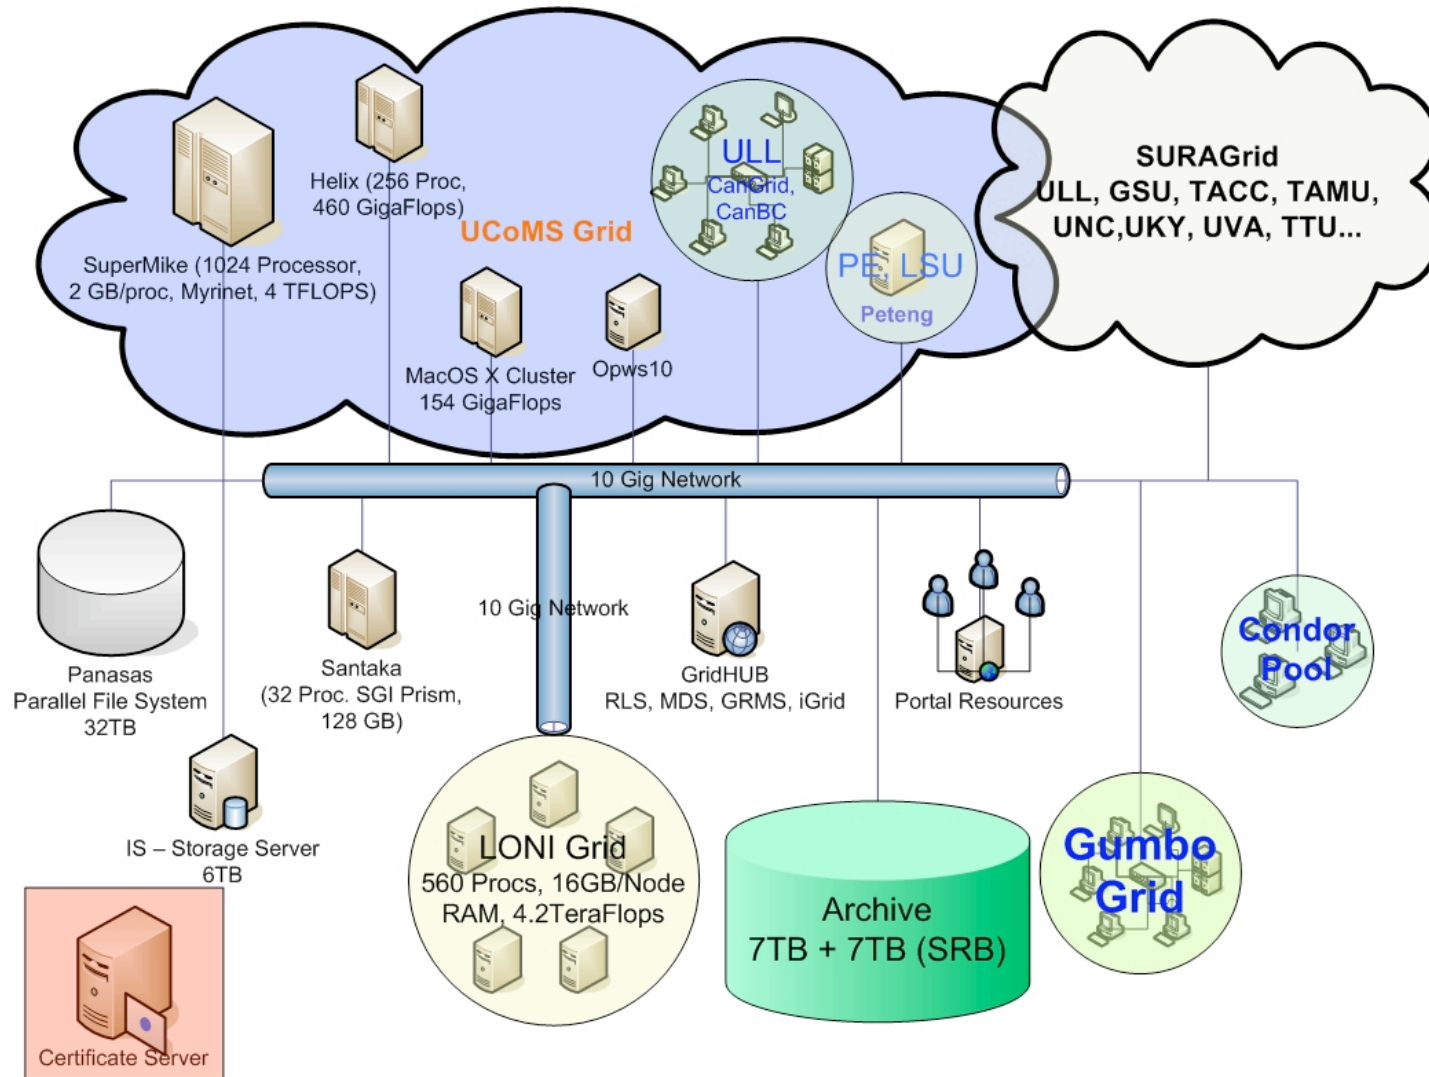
Helix (256 Proc, 460 GigaFlops)

SuperMike (1024 Processor, 2 GB/proc, Myrinet, 4 TFLOPS)

UCoMS Grid

MacOS X Cluster 154 GigaFlops

Opws10

ULL

CanGrid, CanBC

PE, LSU

Peteng

SURAGrid
ULL, GSU, TACC, TAMU, UNC,UKY, UVA, TTU...

10 Gig Network

10 Gig Network

Panasas
Parallel File System
32TB

Santaka
(32 Proc. SGI Prism, 128 GB)

GridHUB
RLS, MDS, GRMS, iGrid

Portal Resources

Condor Pool

IS – Storage Server
6TB

LONI Grid
560 Procs, 16GB/Node RAM, 4.2TeraFlops

Archive
7TB + 7TB (SRB)

Gumbo Grid

Certificate Server